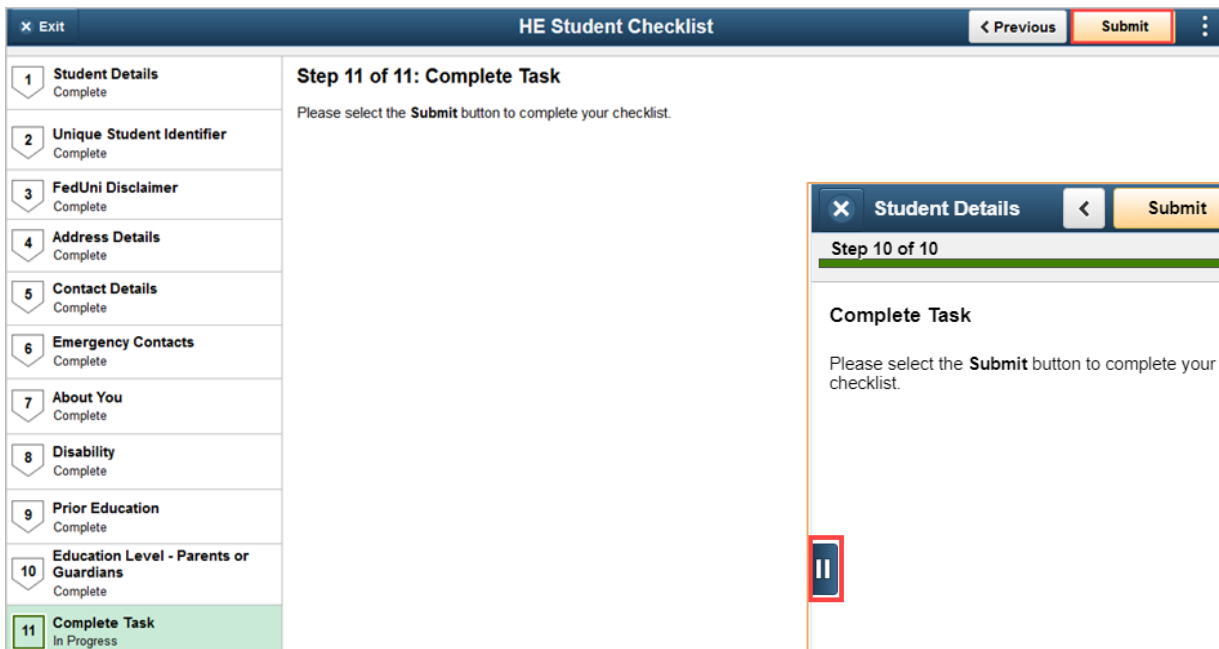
× Exit

HE Student Checklist

< Previous

Submit

1 Student Details
Complete

2 Unique Student Identifier
Complete

3 FedUni Disclaimer
Complete

4 Address Details
Complete

5 Contact Details
Complete

6 Emergency Contacts
Complete

7 About You
Complete

8 Disability
Complete

9 Prior Education
Complete

10 Education Level - Parents or Guardians
Complete

11 Complete Task
In Progress

Step 11 of 11: Complete Task

Please select the **Submit** button to complete your checklist.

Student Details

<

Submit

Step 10 of 10

Complete Task

Please select the **Submit** button to complete your checklist.